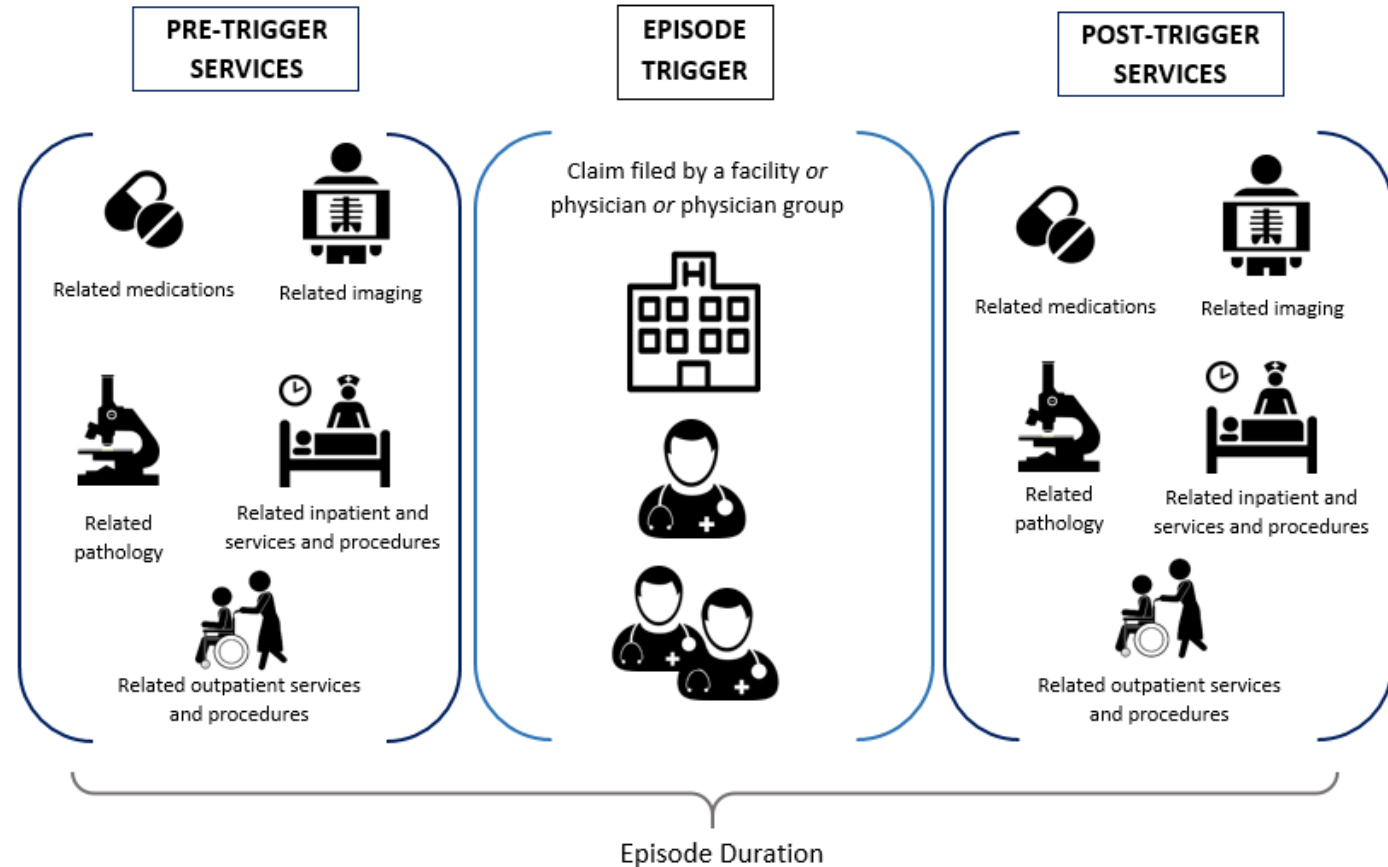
PRE-TRIGGER SERVICES

Related medications

Related imaging

Related pathology

Related inpatient and services and procedures

Related outpatient services and procedures

EPISODE TRIGGER

Claim filed by a facility *or* physician *or* physician group

H

POST-TRIGGER SERVICES

Related medications

Related imaging

Related pathology

Related inpatient and services and procedures

Related outpatient services and procedures

Episode Duration